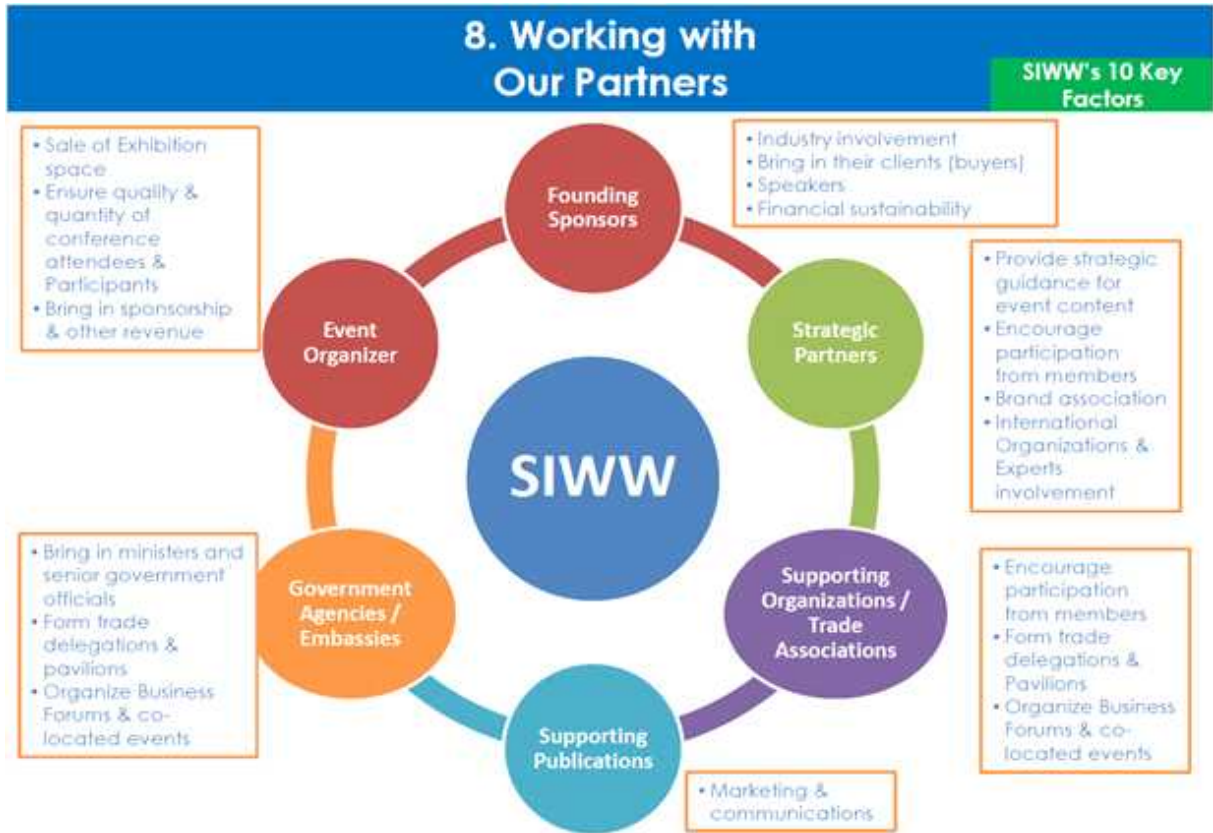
8. Working with Our Partners

SIWW's 10 Key Factors

• Sale of Exhibition space
• Ensure quality & quantity of conference attendees & Participants
• Bring in sponsorship & other revenue

Founding Sponsors

• Industry involvement
• Bring in their clients (buyers)
• Speakers
• Financial sustainability

Event Organizer

Strategic Partners

• Provide strategic guidance for event content
• Encourage participation from members
• Brand association
• International Organizations & Experts involvement

SIWW

• Bring in ministers and senior government officials
• Form trade delegations & pavilions
• Organize Business Forums & co-located events

Government Agencies / Embassies

Supporting Organizations / Trade Associations

• Encourage participation from members
• Form trade delegations & Pavilions
• Organize Business Forums & co-located events

Supporting Publications

• Marketing & communications